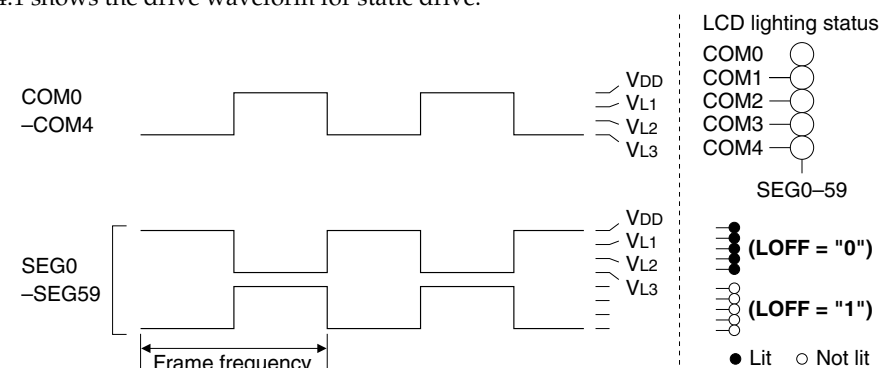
4.1 shows the drive waveform for static drive.

LCD lighting status

COM0
COM1
COM2
COM3
COM4

SEG0–59

COM0 –COM4

VDD
VL1
VL2
VL3

SEG0 –SEG59

VDD
VL1
VL2
VL3

(LOFF = "0")

(LOFF = "1")

Frame frequency

● Lit ○ Not lit